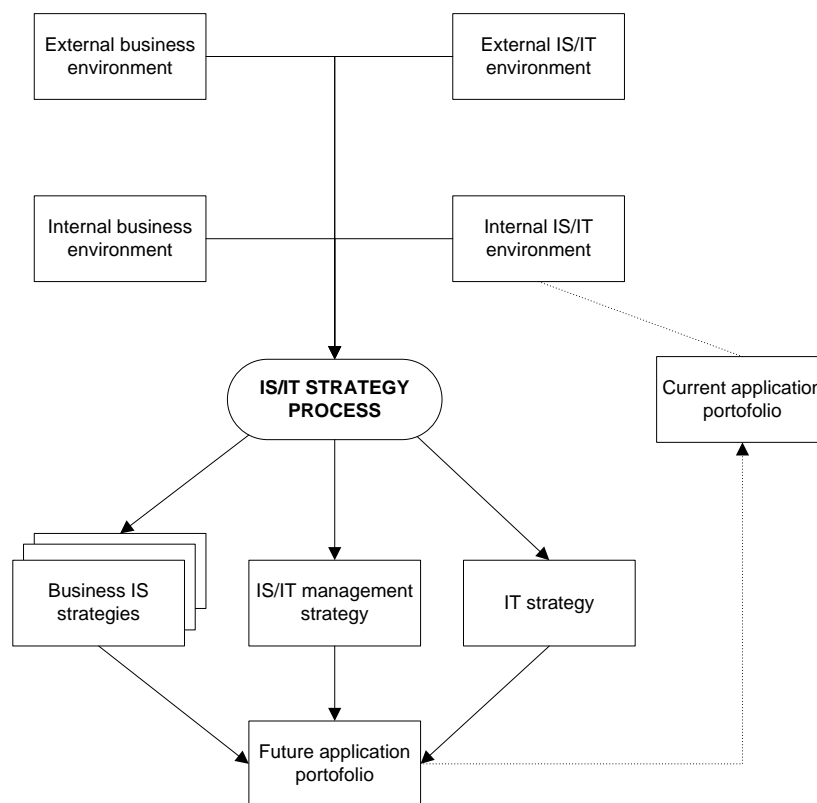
External business environment

External IS/IT environment

Internal business environment

Internal IS/IT environment

IS/IT STRATEGY PROCESS

Current application portofolio

Business IS strategies

IS/IT management strategy

IT strategy

Future application portofolio